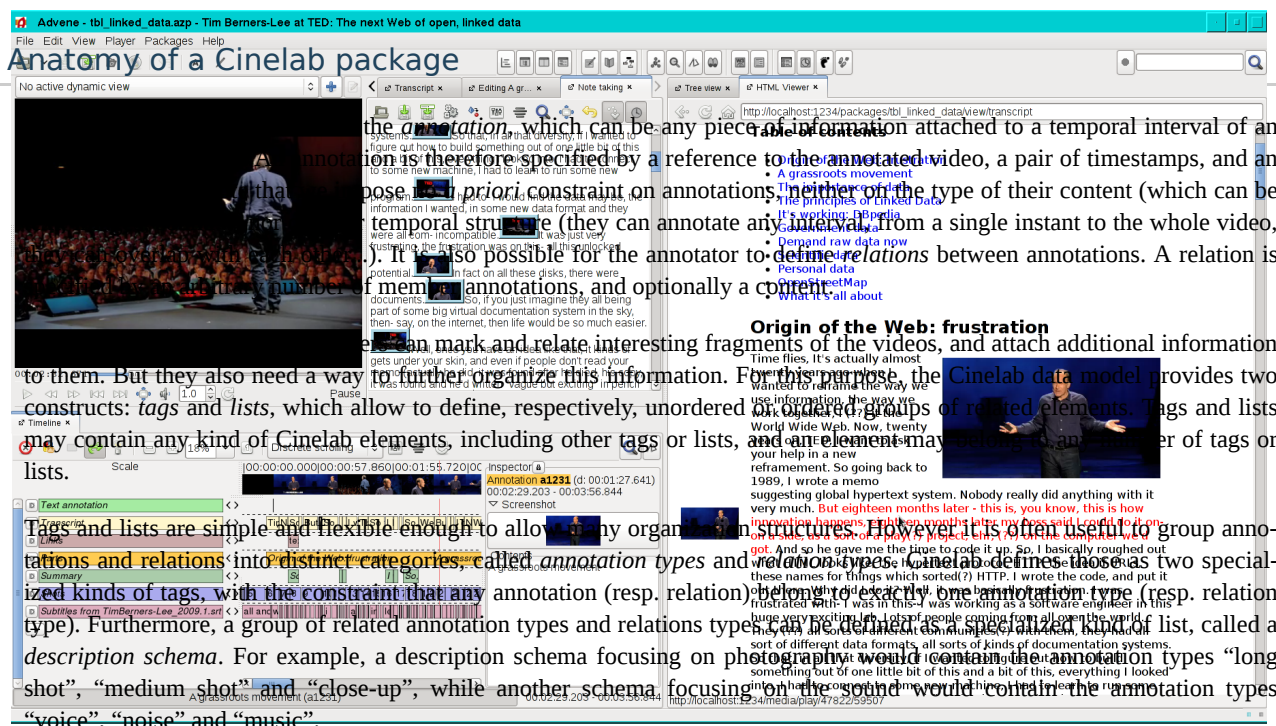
Advene - tbl_linked_data.azp - Tim Berners-Lee at TED: The next Web of open, linked data

File Edit View Player Packages Help

Anatomy of a Cinelab package

No active dynamic view

Transcript Editing A gr... Note taking Tree view HTML Viewer

http://localhost:1234/packages/tbl_linked_data/view/transcript

the annotation, which can be any piece of information attached to a temporal interval of an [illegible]. An annotation is therefore specified by a reference to the annotated video, a pair of timestamps, and an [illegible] that impose no a priori constraint on annotations, neither on the type of their content (which can be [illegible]) nor on their temporal structure (they can annotate any interval, from a single instant to the whole video, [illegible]). It is also possible for the annotator to define relations between annotations. A relation is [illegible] number of member annotations, and optionally a content.

Table of contents

Origin of the Web: frustration
A grassroots movement
The importance of data
The principles of Linked Data
It's working: DBpedia
Government data
Demand raw data now
Scientific data
Personal data
OpenStreetMap
What it's all about

Origin of the Web: frustration

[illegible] can mark and relate interesting fragments of the videos, and attach additional information to them. But they also need a way to organize this information. For this purpose, the Cinelab data model provides two constructs: tags and lists, which allow to define, respectively, unordered or ordered groups of related elements. Tags and lists may contain any kind of Cinelab elements, including other tags or lists, and an element may belong to any number of tags or lists.

Timeline Scale Discrete scrolling 18%

|00:00:00.000|00:00:57.860|00:01:55.720|00

Inspector Annotation a1231 (d: 00:01:27.641) 00:02:29.203 - 00:03:56.844 Screenshot

Text annotation
Transcript
Links
Summary
Subtitles from TimBerners-Lee_2009.1.srt

Tags and lists are simple and flexible enough to allow any organization structures. However it is often useful to group annotations and relations into distinct categories, called annotation types and relation types. Cinelab defines those as two specialized kinds of tags, with the constraint that any annotation (resp. relation) belongs to exactly one annotation type (resp. relation type). Furthermore, a group of related annotation types and relation types can be defined as a specialized kind of list, called a description schema. For example, a description schema focusing on photography would contain the annotation types “long shot”, “medium shot” and “close-up”, while another schema, focusing on the sound would contain the annotation types “voice”, “noise” and “music”.

Time flies, It's actually almost twenty years ago when I wanted to reframe the way we use information, the way we work together: I invented the World Wide Web. Now, twenty years on, at TED, I want to ask your help in a new reframement. So going back to 1989, I wrote a memo suggesting global hypertext system. Nobody really did anything with it very much. But eighteen months later - this is, you know, this is how innovation happens, eighteen months later my boss said I could do it on, on a side, as a sort of a play(?) project, em, (?) on the computer we'd got. And so he gave me the time to code it up. So, I basically roughed out what HTML should look like: hypertext protocol, HTTP, the idea of URLs, these names for things which sorted(?) HTTP. I wrote the code, and put it out there. Why did I do it? Well, it was basically frustration. I was frustrated with- I was in this- I was working as a software engineer in this huge very exciting lab, lots of people coming from all over the world. They (?) all sorts of different computers(?) with them, they had all sort of different data formats, all sorts of kinds of documentation systems.

A grassroots movement (a1231) 00:02:29.203 - 00:03:56.844 http://localhost:1234/media/play/47822/59507

Pause 1.0